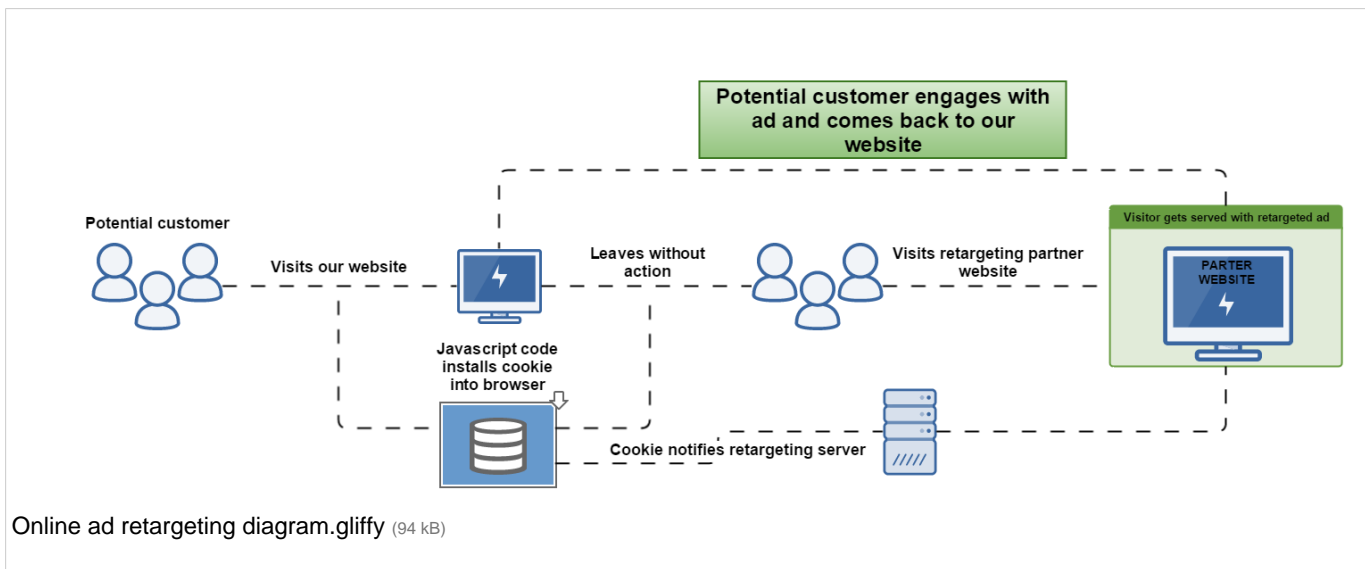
Potential customer engages with ad and comes back to our website

Potential customer

Visits our website

Leaves without action

Visits retargeting partner website

Visitor gets served with retargeted ad

PARTER WEBSITE

Javascript code installs cookie into browser

Cookie notifies retargeting server

Online ad retargeting diagram.gliffy (94 kB)